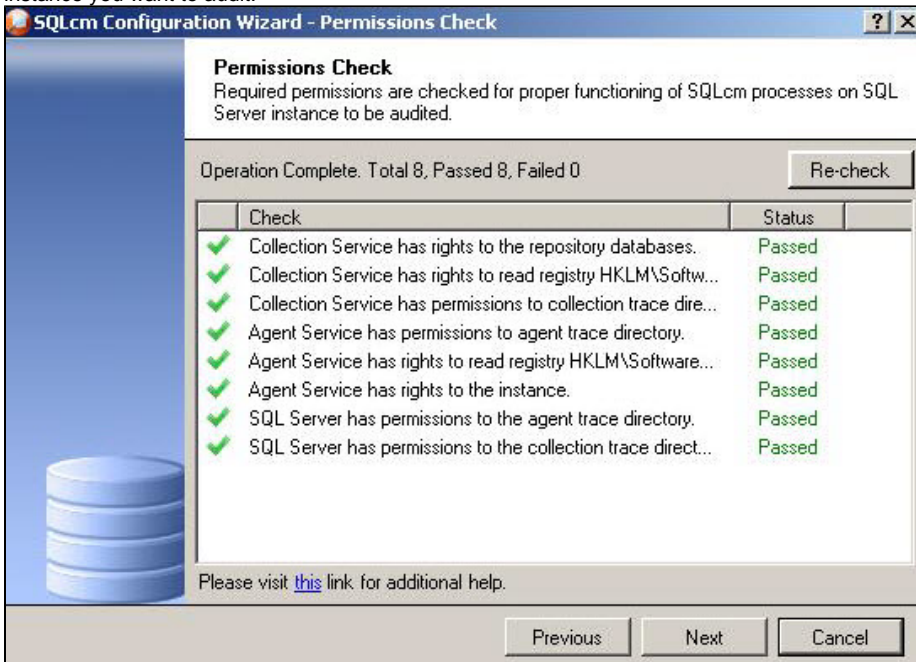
instance you want to audit.

SQLcm Configuration Wizard - Permissions Check

?X

**Permissions Check**
Required permissions are checked for proper functioning of SQLcm processes on SQL Server instance to be audited.

Operation Complete. Total 8, Passed 8, Failed 0

Re-check

| | Check | Status |
|---|---|---|
| ✔ | Collection Service has rights to the repository databases. | Passed |
| ✔ | Collection Service has rights to read registry HKLM\Softw... | Passed |
| ✔ | Collection Service has permissions to collection trace dire... | Passed |
| ✔ | Agent Service has permissions to agent trace directory. | Passed |
| ✔ | Agent Service has rights to read registry HKLM\Software... | Passed |
| ✔ | Agent Service has rights to the instance. | Passed |
| ✔ | SQL Server has permissions to the agent trace directory. | Passed |
| ✔ | SQL Server has permissions to the collection trace direct... | Passed |

Please visit this link for additional help.

Previous Next Cancel